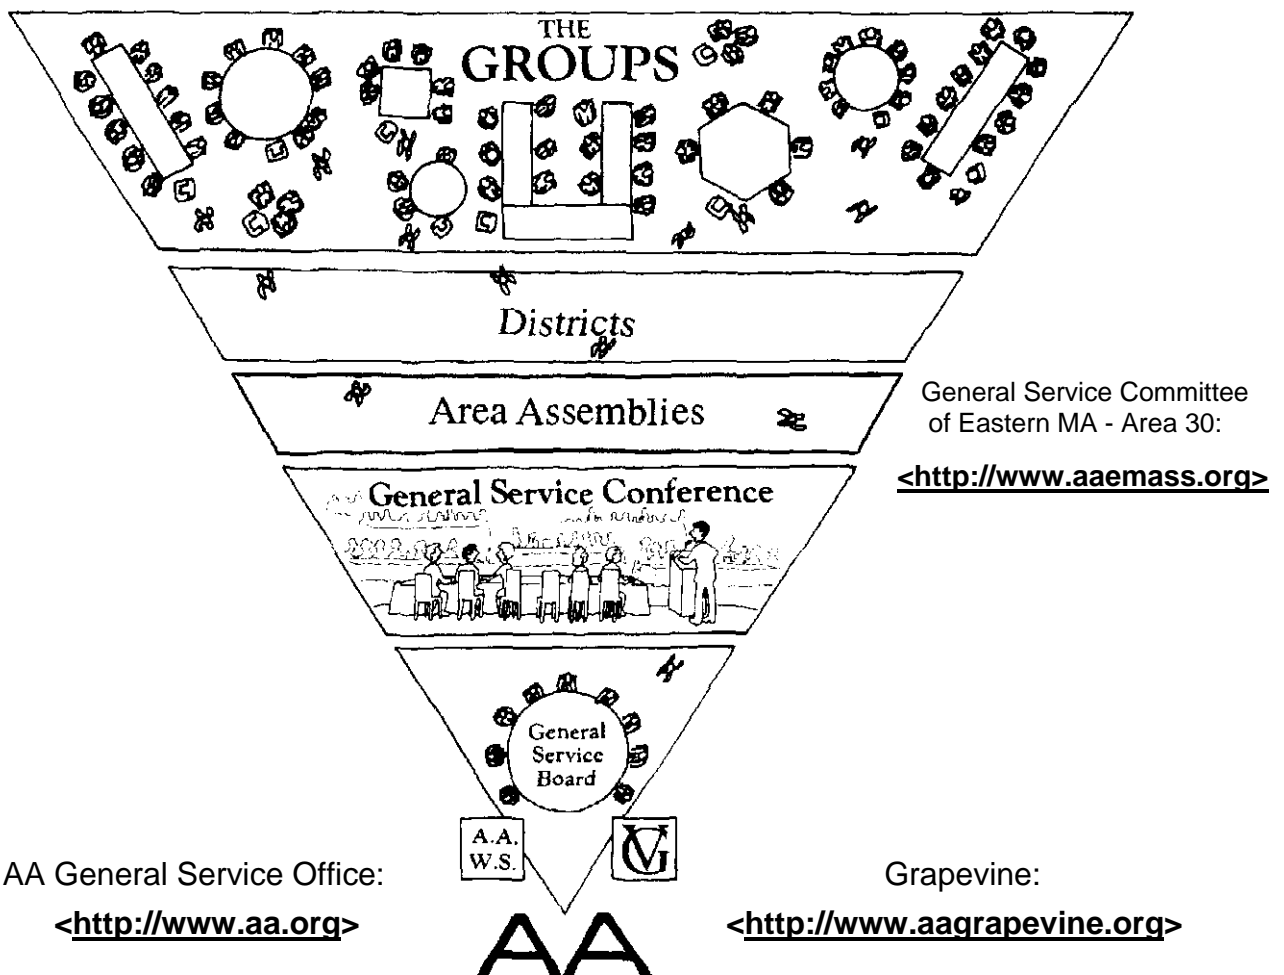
THE GROUPS

Districts

Area Assemblies

General Service Committee of Eastern MA - Area 30:

<http://www.aaemass.org>

General Service Conference

General Service Board

A.A. W.S.

GV

AA General Service Office:

<http://www.aa.org>

Grapevine:

<http://www.aagrapevine.org>

AA